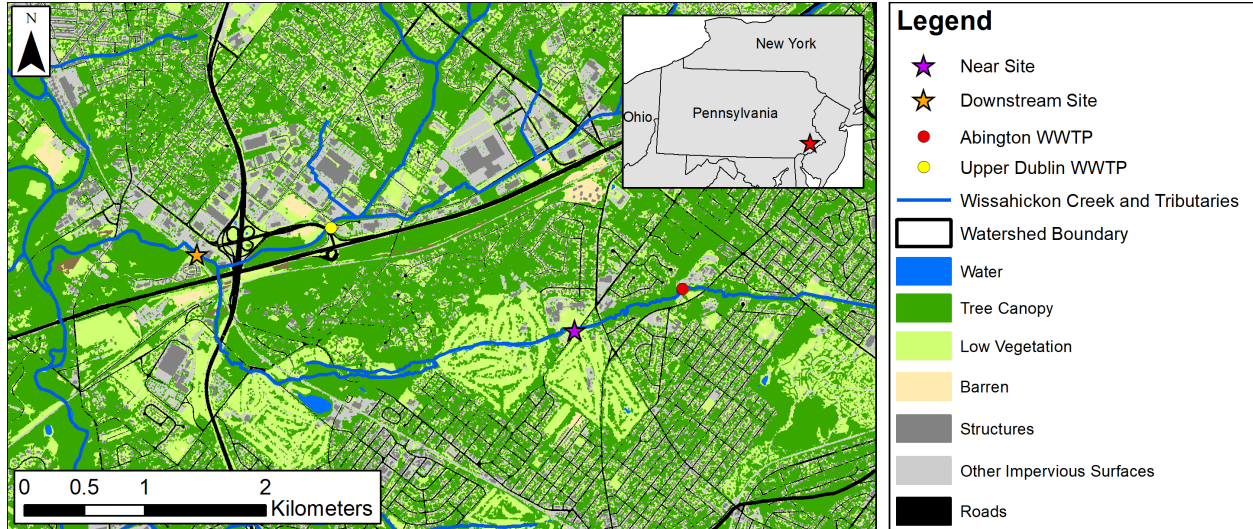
N

New York
Ohio
Pennsylvania

0 0.5 1 2
Kilometers

Legend
Near Site
Downstream Site
Abington WWTP
Upper Dublin WWTP
Wissahickon Creek and Tributaries
Watershed Boundary
Water
Tree Canopy
Low Vegetation
Barren
Structures
Other Impervious Surfaces
Roads